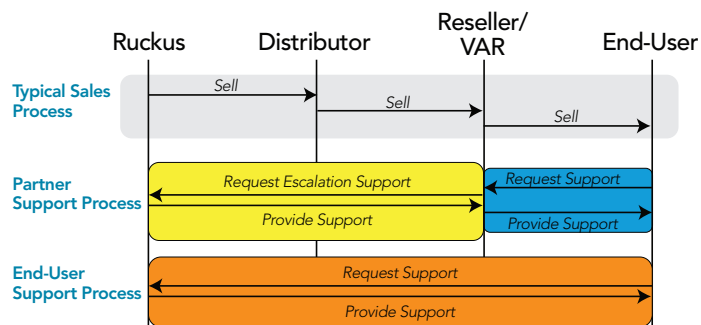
Ruckus
Distributor
Reseller/ VAR
End-User

Typical Sales Process
Sell
Sell
Sell

Partner Support Process
Request Escalation Support
Provide Support
Request Support
Provide Support

End-User Support Process
Request Support
Provide Support